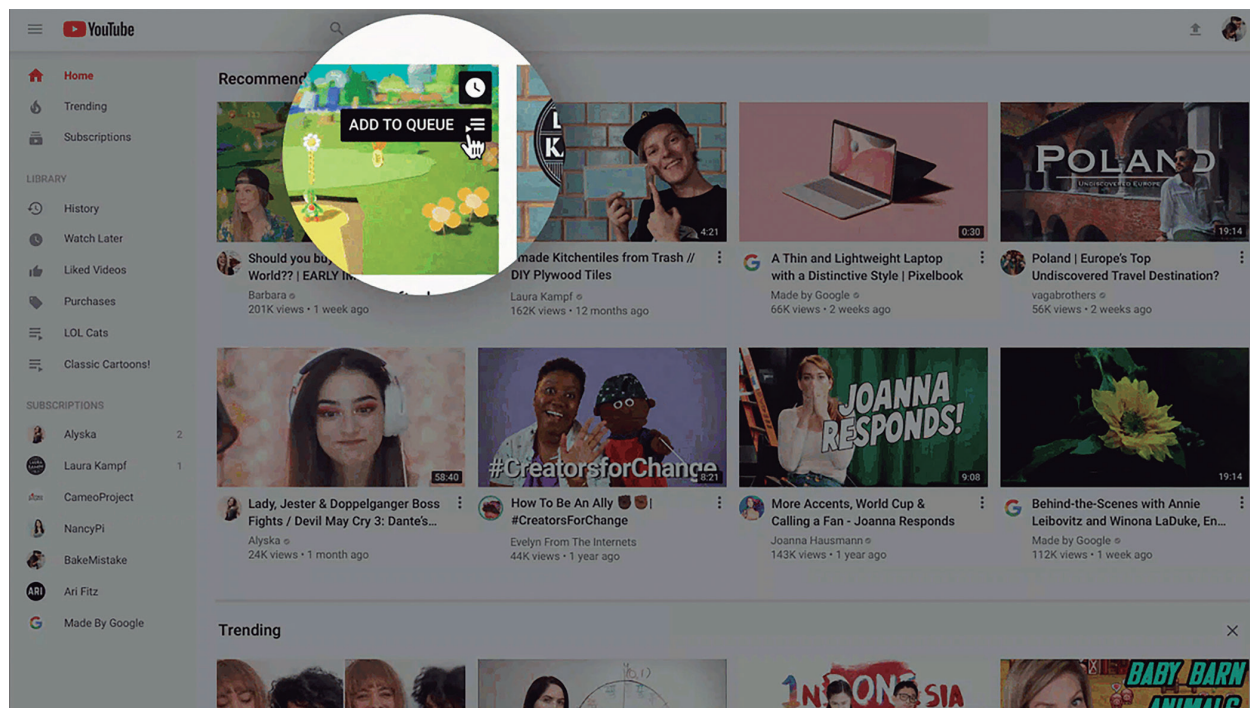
YouTube

Home
Trending
Subscriptions

LIBRARY
History
Watch Later
Liked Videos
Purchases
LOL Cats
Classic Cartoons!

SUBSCRIPTIONS
Alyska 2
Laura Kampf 1
CameoProject
NancyPi
BakeMistake
Ari Fitz
Made By Google

Recommend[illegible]

ADD TO QUEUE

Should you bu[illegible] World?? | EARLY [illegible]
Barbara
201K views • 1 week ago

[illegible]made Kitchentiles from Trash // DIY Plywood Tiles
Laura Kampf
162K views • 12 months ago
4:21

A Thin and Lightweight Laptop with a Distinctive Style | Pixelbook
Made by Google
66K views • 2 weeks ago
0:30

POLAND
UNDISCOVERED EUROPE
Poland | Europe's Top Undiscovered Travel Destination?
vagabrothers
56K views • 2 weeks ago
19:14

Lady, Jester & Doppelganger Boss Fights / Devil May Cry 3: Dante's...
Alyska
24K views • 1 month ago
58:40

#CreatorsforChange
How To Be An Ally | #CreatorsForChange
Evelyn From The Internets
44K views • 1 year ago
8:21

JOANNA RESPONDS!
More Accents, World Cup & Calling a Fan - Joanna Responds
Joanna Hausmann
143K views • 1 year ago
9:08

Behind-the-Scenes with Annie Leibovitz and Winona LaDuke, En...
Made by Google
112K views • 1 week ago
19:14

Trending

BABY BARN ANIMALS